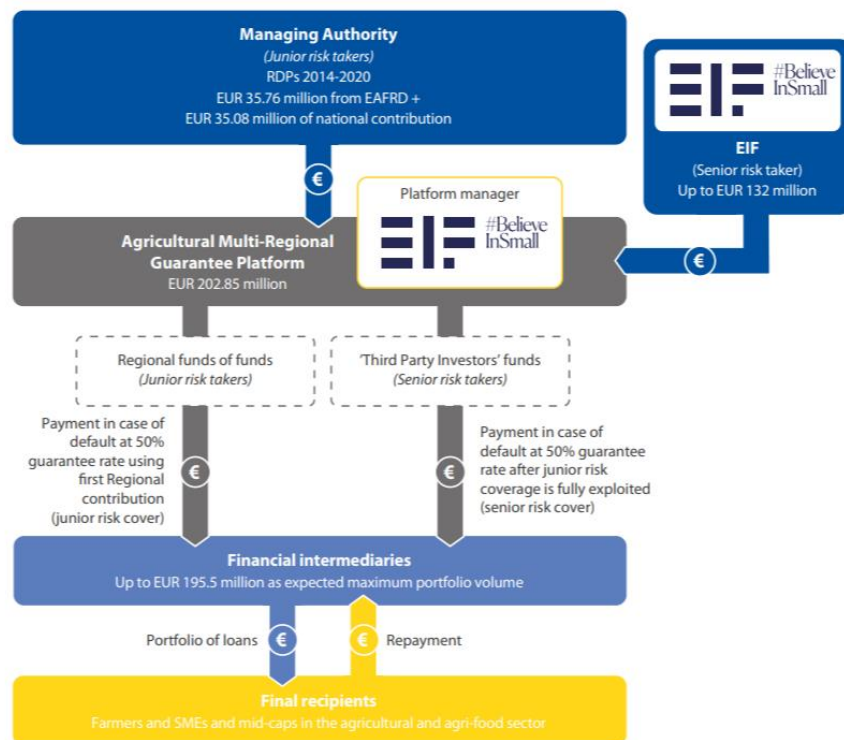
Managing Authority
(Junior risk takers)
RDPs 2014-2020
EUR 35.76 million from EAFRD +
EUR 35.08 million of national contribution

#Believe InSmall

EIF
(Senior risk taker)
Up to EUR 132 million

€

Platform manager

#Believe InSmall

Agricultural Multi-Regional Guarantee Platform
EUR 202.85 million

€

Regional funds of funds
(Junior risk takers)

'Third Party Investors' funds
(Senior risk takers)

Payment in case of default at 50% guarantee rate using first Regional contribution (junior risk cover)

€

€

Payment in case of default at 50% guarantee rate after junior risk coverage is fully exploited (senior risk cover)

Financial intermediaries
Up to EUR 195.5 million as expected maximum portfolio volume

Portfolio of loans

€

€

Repayment

Final recipients
Farmers and SMEs and mid-caps in the agricultural and agri-food sector